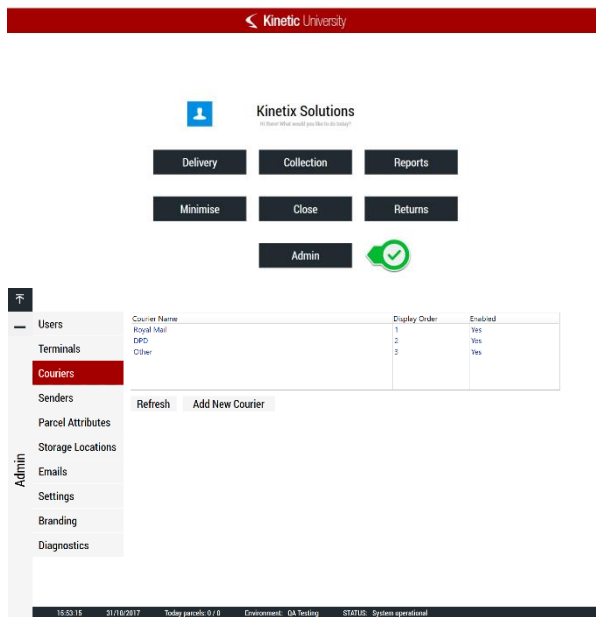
Kinetic University

Kinetix Solutions

Hi there! What would you like to do today?

Delivery
Collection
Reports
Minimise
Close
Returns
Admin

Admin

Users
Terminals
Couriers
Senders
Parcel Attributes
Storage Locations
Emails
Settings
Branding
Diagnostics

| Courier Name | Display Order | Enabled |
|---|---|---|
| Royal Mail | 1 | Yes |
| DPD | 2 | Yes |
| Other | 3 | Yes |

Refresh
Add New Courier

16:53:15 31/10/2017 Today parcels: 0 / 0 Environment: QA Testing STATUS: System operational